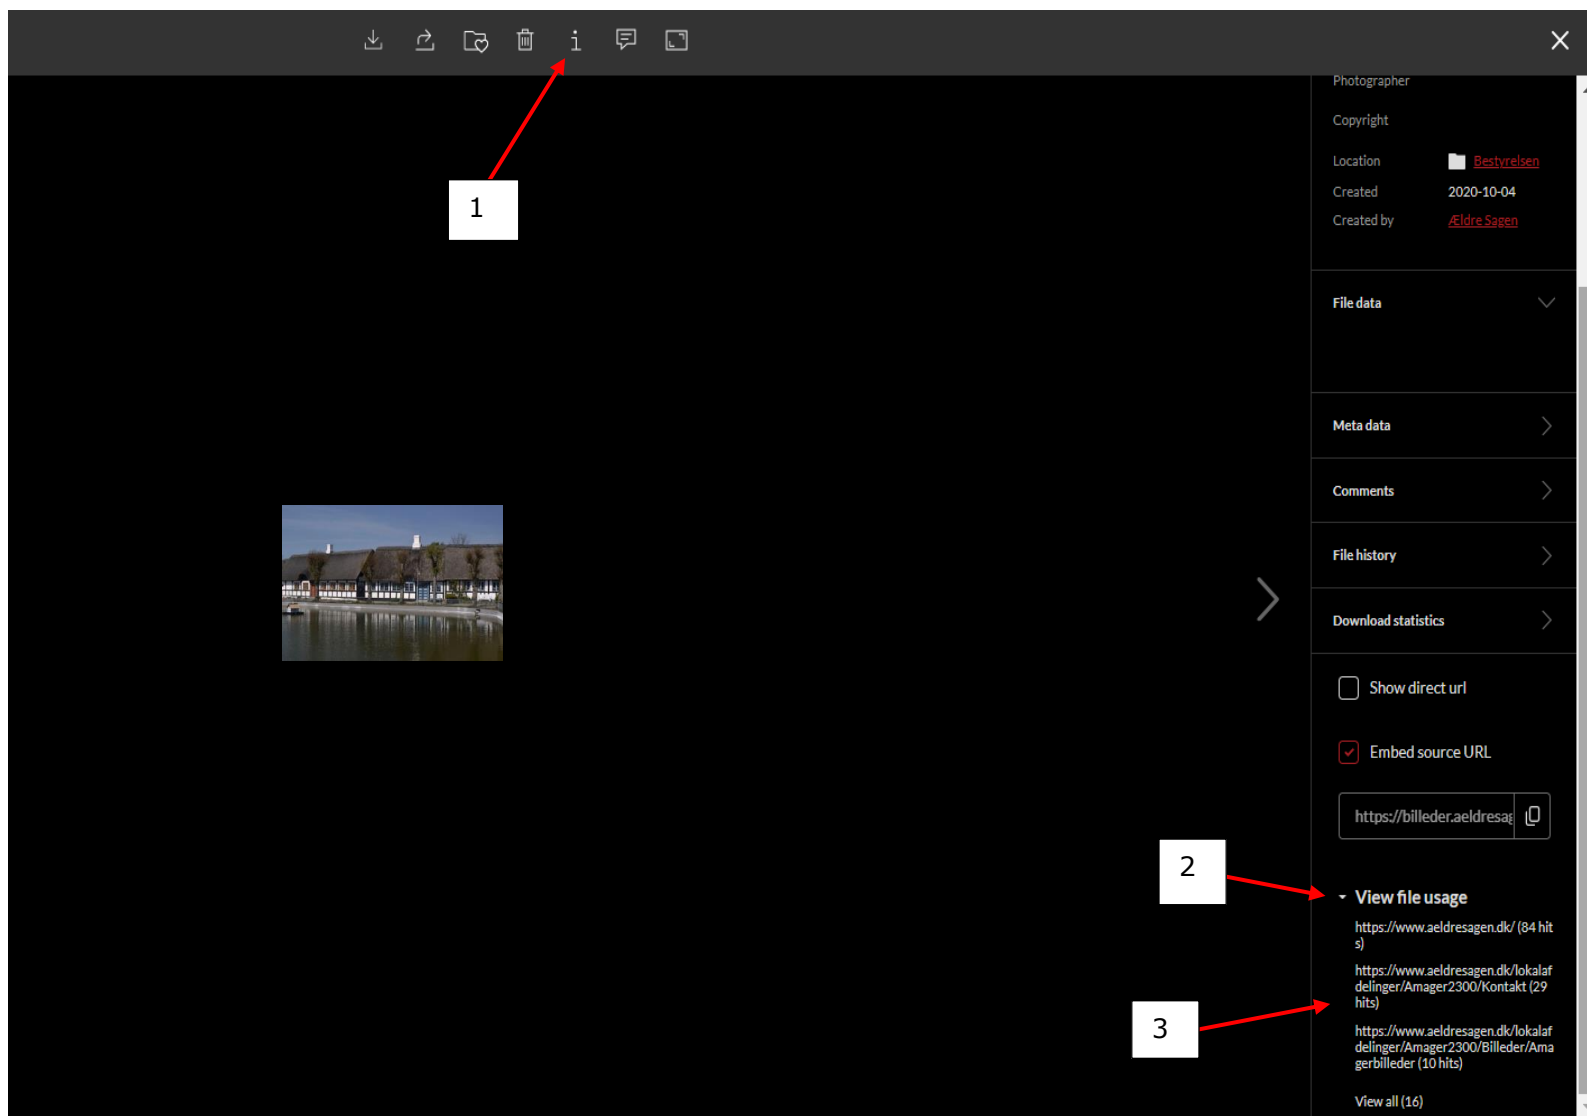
1

Photographer

Copyright

Location Bestyrelsen

Created 2020-10-04

Created by Ældre Sagen

File data

Meta data

Comments

File history

Download statistics

Show direct url

Embed source URL

https://billeder.aeldresag

2

View file usage

https://www.aeldresagen.dk/ (84 hits)

https://www.aeldresagen.dk/lokalafdelinger/Amager2300/Kontakt (29 hits)

3

https://www.aeldresagen.dk/lokalafdelinger/Amager2300/Billeder/Amagerbilleder (10 hits)

View all (16)